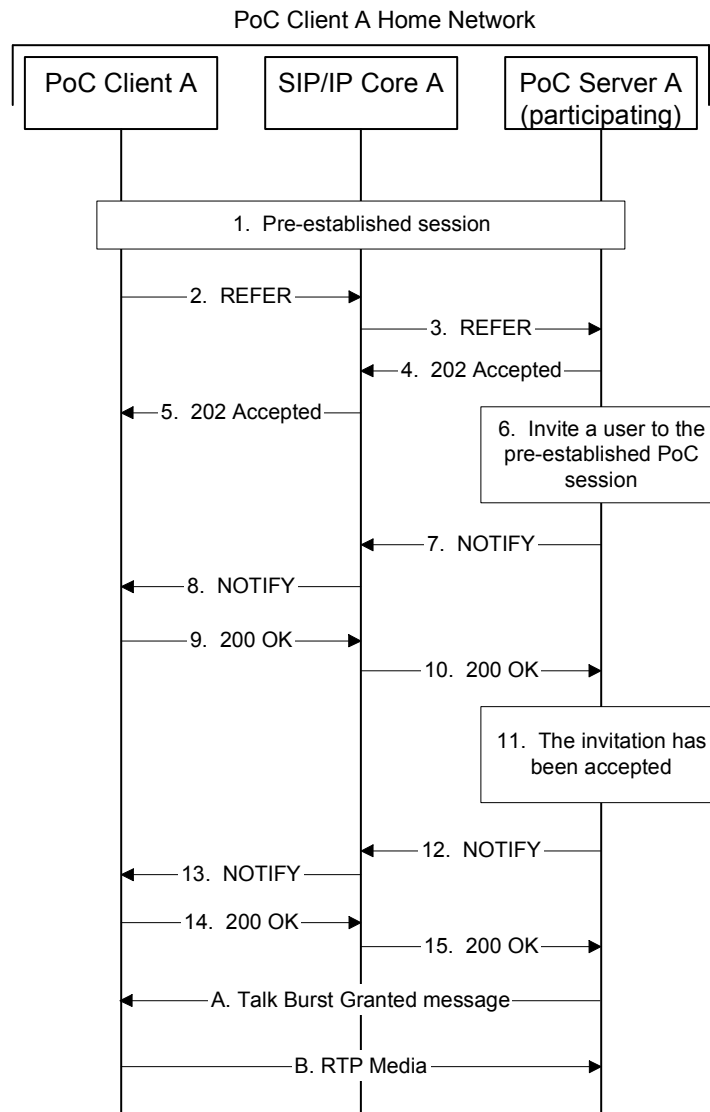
PoC Client A Home Network

PoC Client A

SIP/IP Core A

PoC Server A (participating)

1. Pre-established session

2. REFER

3. REFER

4. 202 Accepted

5. 202 Accepted

6. Invite a user to the pre-established PoC session

7. NOTIFY

8. NOTIFY

9. 200 OK

10. 200 OK

11. The invitation has been accepted

12. NOTIFY

13. NOTIFY

14. 200 OK

15. 200 OK

A. Talk Burst Granted message

B. RTP Media